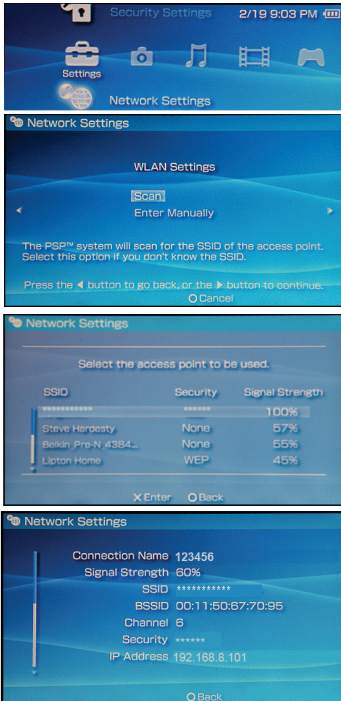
Security Settings 2/19 9:03 PM

Settings

Network Settings

Network Settings

WLAN Settings

Scan

Enter Manually

The PSP™ system will scan for the SSID of the access point. Select this option if you don't know the SSID.

Press the ◀ button to go back, or the ▶ button to continue.

○Cancel

Network Settings

Select the access point to be used.

| SSID | Security | Signal Strength |
|---|---|---|
| ************ | ****** | 100% |
| Steve Hardesty | None | 57% |
| Belkin Pre-N 4384... | None | 55% |
| Lipton Home | WEP | 45% |

✕Enter ○Back

Network Settings

Connection Name 123456

Signal Strength 60%

SSID ***********

BSSID 00:11:50:67:70:95

Channel 6

Security ******

IP Address 192.168.8.101

○Back